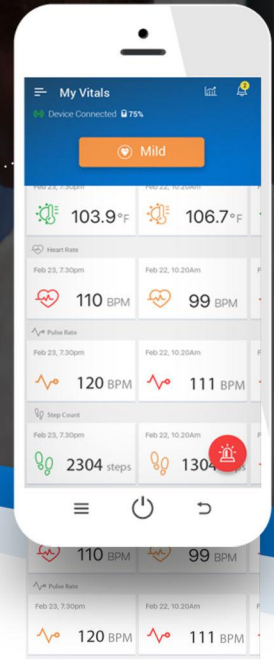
My Vitals

2

Device Connected 75%

Mild

Feb 23, 7.30pm

103.9°F

Feb 22, 10.20Am

106.7°F

Heart Rate

Feb 23, 7.30pm

110 BPM

Feb 22, 10.20Am

99 BPM

Pulse Rate

Feb 23, 7.30pm

120 BPM

Feb 22, 10.20Am

111 BPM

Step Count

Feb 23, 7.30pm

2304 steps

Feb 22, 10.20Am

1304 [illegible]

110 BPM

99 BPM

Pulse Rate

Feb 23, 7.30pm

120 BPM

Feb 22, 10.20Am

111 BPM